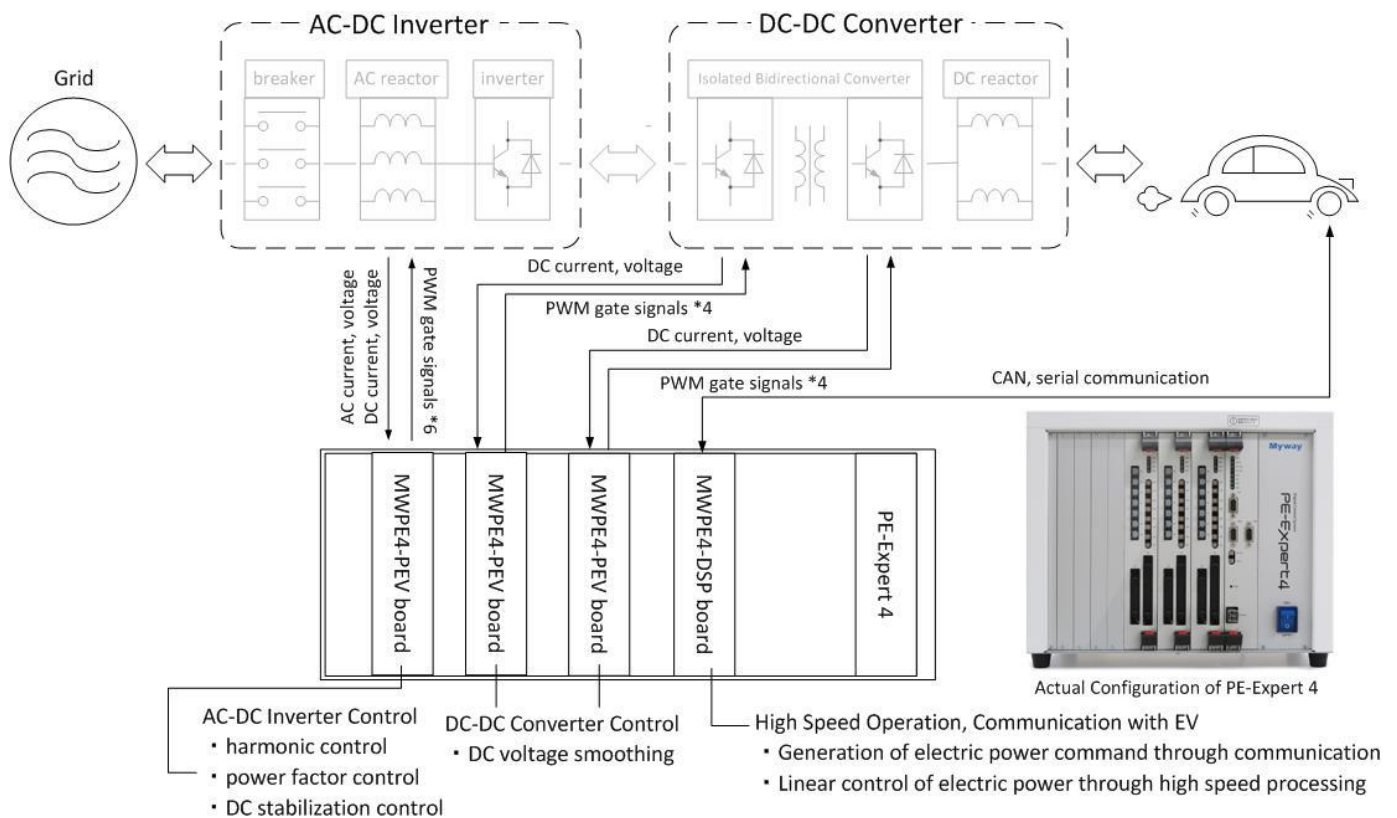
Grid

AC-DC Inverter

breaker

AC reactor

inverter

DC-DC Converter

Isolated Bidirectional Converter

DC reactor

AC current, voltage
DC current, voltage

PWM gate signals *6

DC current, voltage

PWM gate signals *4

DC current, voltage

PWM gate signals *4

CAN, serial communication

MWPE4-PEV board

MWPE4-PEV board

MWPE4-PEV board

MWPE4-DSP board

PE-Expert 4

Myway

PE-Expert4

Actual Configuration of PE-Expert 4

AC-DC Inverter Control
・harmonic control
・power factor control
・DC stabilization control

DC-DC Converter Control
・DC voltage smoothing

High Speed Operation, Communication with EV
・Generation of electric power command through communication
・Linear control of electric power through high speed processing